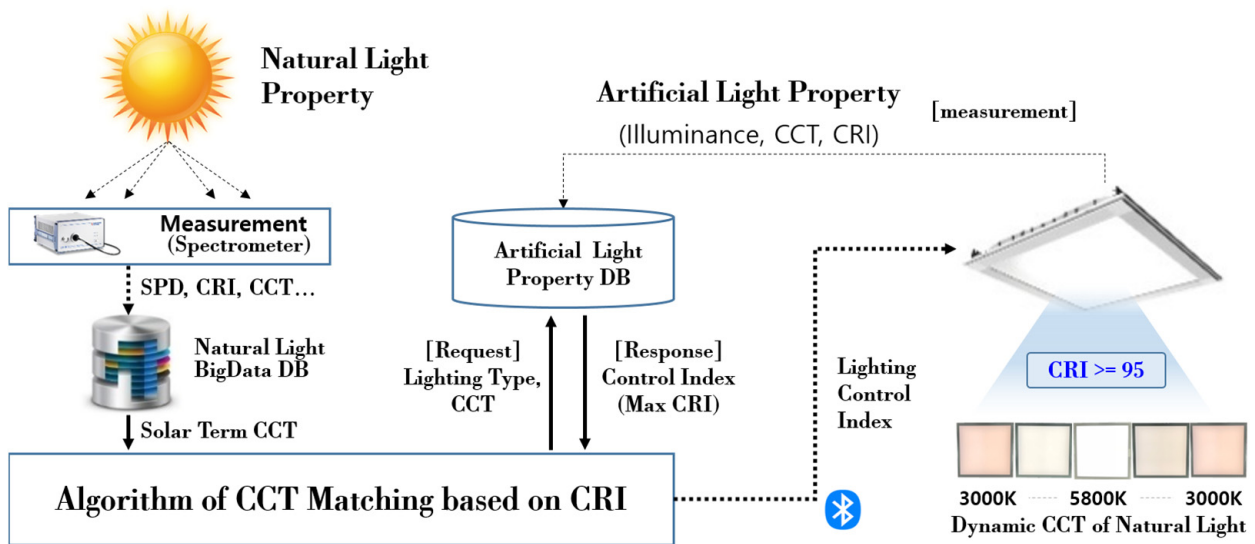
Natural Light Property

Artificial Light Property
(Illuminance, CCT, CRI)

[measurement]

Measurement
(Spectrometer)

SPD, CRI, CCT…

Natural Light BigData DB

Solar Term CCT

Artificial Light Property DB

[Request]
Lighting Type,
CCT

[Response]
Control Index
(Max CRI)

Lighting Control Index

CRI >= 95

3000K 5800K 3000K
Dynamic CCT of Natural Light

Algorithm of CCT Matching based on CRI